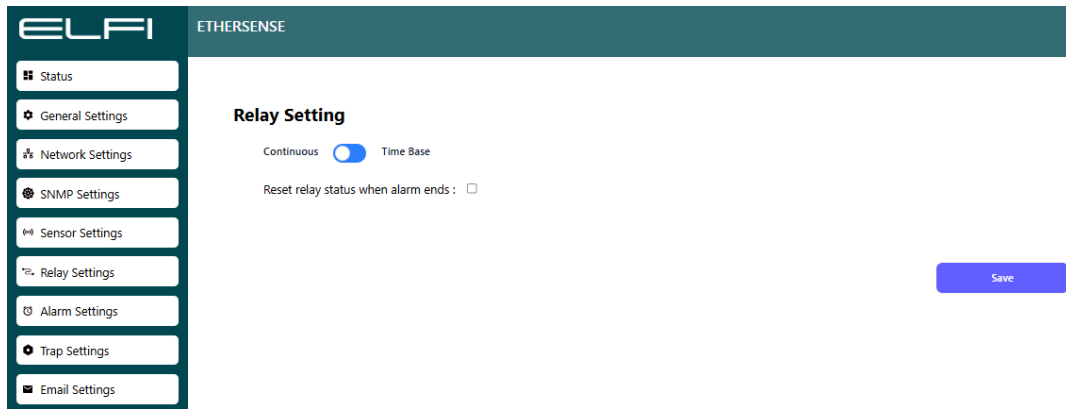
ELFI

Status
General Settings
Network Settings
SNMP Settings
Sensor Settings
Relay Settings
Alarm Settings
Trap Settings
Email Settings

ETHERSENSE

Relay Setting

Continuous Time Base

Reset relay status when alarm ends :

Save